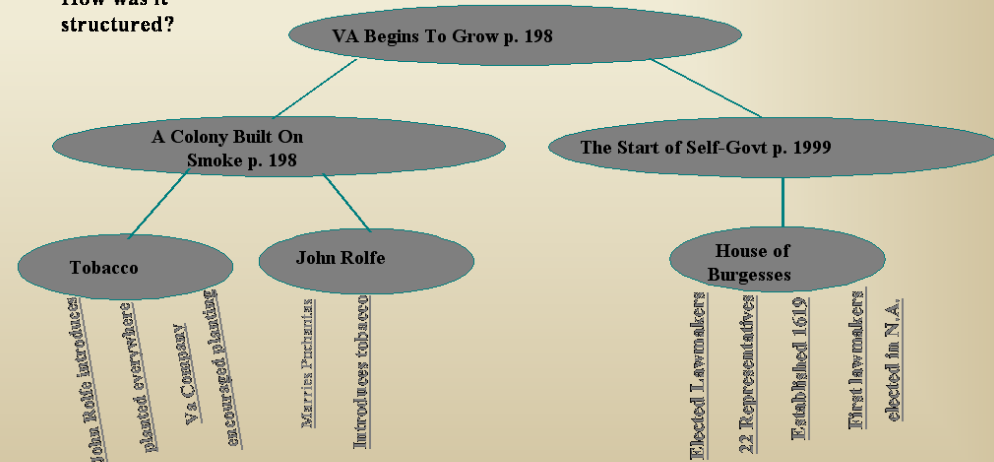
How was it structured?

VA Begins To Grow p. 198

A Colony Built On Smoke p. 198

The Start of Self-Govt p. 1999

Tobacco

John Rolfe

House of Burgesses

John Rolfe introduces

planted everywhere

Va Company encouraged planting

Marries Pocahontas

Introduces tobacco

Elected Lawmakers

22 Representatives

Established 1619

First lawmakers elected in N.A.